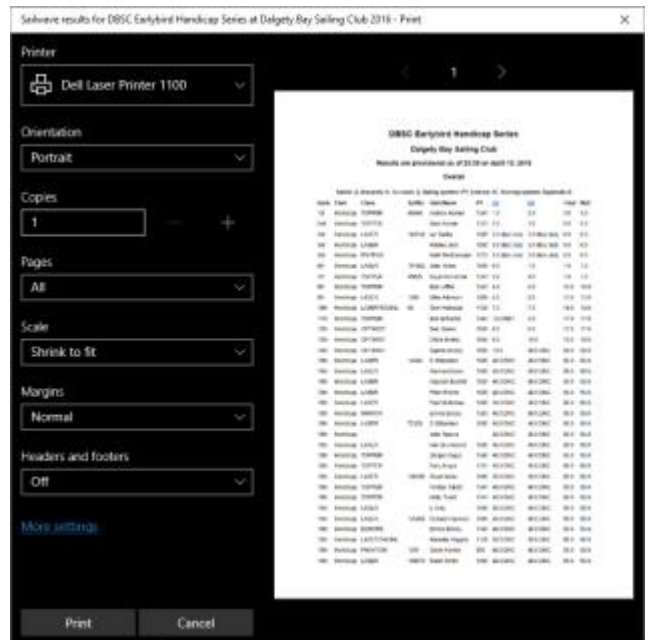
Sailwave results for DBSC Earlybird Handicap Series at Dalgety Bay Sailing Club 2016 - Print

×

Printer

Dell Laser Printer 1100

Orientation

Portrait

Copies

1

−

+

Pages

All

Scale

Shrink to fit

Margins

Normal

Headers and footers

Off

More settings

Print

Cancel

1

DBSC Earlybird Handicap Series

Dalgety Bay Sailing Club

Results are provisional as of 23:29 on April 12, 2016

Overall

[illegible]